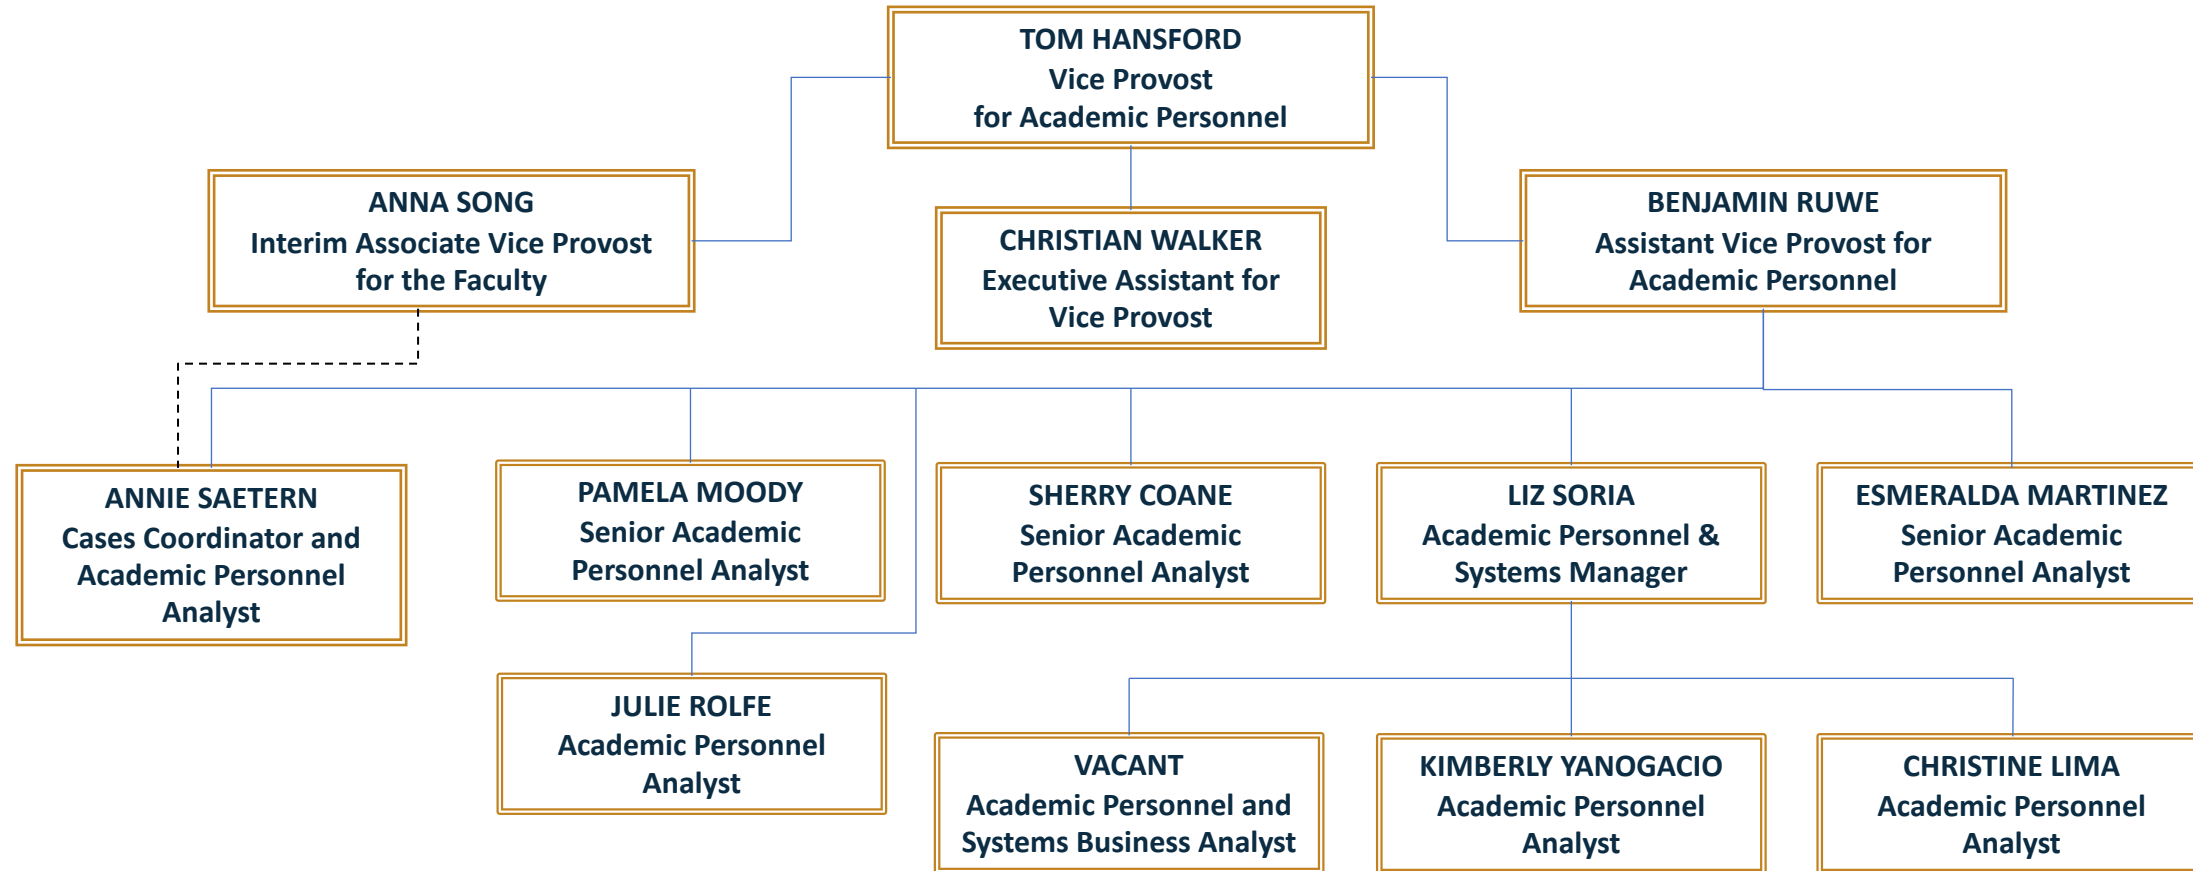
TOM HANSFORD
Vice Provost
for Academic Personnel

ANNA SONG
Interim Associate Vice Provost
for the Faculty

CHRISTIAN WALKER
Executive Assistant for
Vice Provost

BENJAMIN RUWE
Assistant Vice Provost for
Academic Personnel

ANNIE SAETERN
Cases Coordinator and
Academic Personnel
Analyst

PAMELA MOODY
Senior Academic
Personnel Analyst

SHERRY COANE
Senior Academic
Personnel Analyst

LIZ SORIA
Academic Personnel &
Systems Manager

ESMERALDA MARTINEZ
Senior Academic
Personnel Analyst

JULIE ROLFE
Academic Personnel
Analyst

VACANT
Academic Personnel and
Systems Business Analyst

KIMBERLY YANOGACIO
Academic Personnel
Analyst

CHRISTINE LIMA
Academic Personnel
Analyst